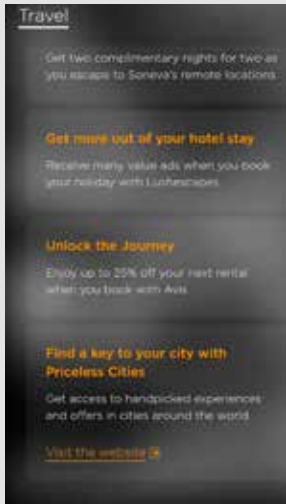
Travel

Get two complimentary nights for two as you escape to Soneva's remote locations

Get more out of your hotel stay

Receive many value ads when you book your holiday with Luxescapes

Unlock the Journey

Enjoy up to 25% off your next rental when you book with Avis

Find a key to your city with Priceless Cities

Get access to handpicked experiences and offers in cities around the world.

Visit the website